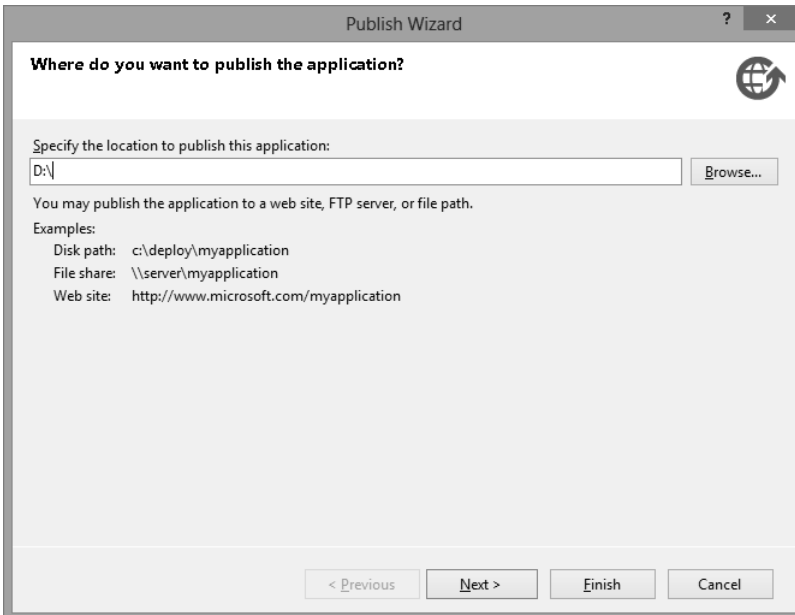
Publish Wizard

?

×

Where do you want to publish the application?

Specify the location to publish this application:

D:\

Browse...

You may publish the application to a web site, FTP server, or file path.

Examples:

Disk path: c:\deploy\myapplication

File share: \\server\myapplication

Web site: http://www.microsoft.com/myapplication

< Previous

Next >

Finish

Cancel